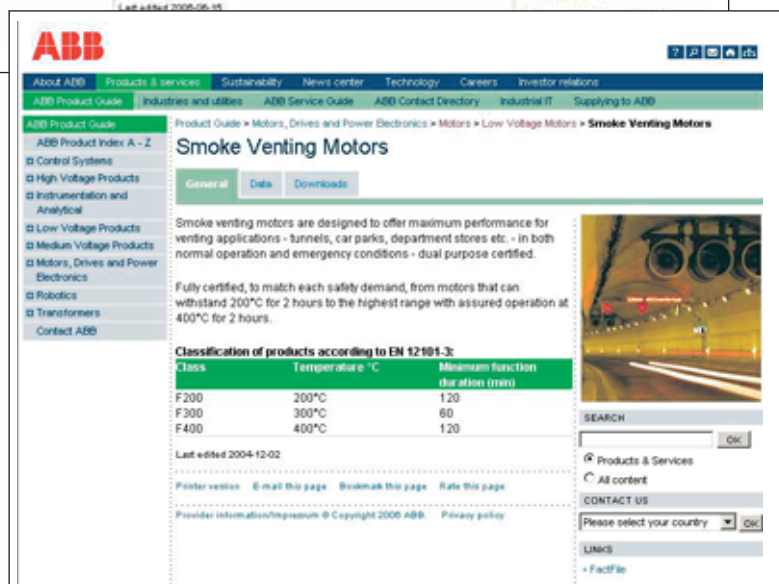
Last edited 2006-05-15

ABB

? P

About ABB | Products & services | Sustainability | News center | Technology | Careers | Investor relations

ABB Product Guide | Industries and utilities | ABB Service Guide | ABB Contact Directory | Industrial IT | Supplying to ABB

ABB Product Guide
ABB Product Index A - Z
Control Systems
High Voltage Products
Instrumentation and Analytical
Low Voltage Products
Medium Voltage Products
Motors, Drives and Power Electronics
Robotics
Transformers
Contact ABB

Product Guide > Motors, Drives and Power Electronics > Motors > Low Voltage Motors > Smoke Venting Motors

Smoke Venting Motors

General | Data | Downloads

Smoke venting motors are designed to offer maximum performance for venting applications - tunnels, car parks, department stores etc. - in both normal operation and emergency conditions - dual purpose certified.

Fully certified, to match each safety demand, from motors that can withstand 200°C for 2 hours to the highest range with assured operation at 400°C for 2 hours.

Classification of products according to EN 12101-3:

| Class | Temperature °C | Minimum function duration (min) |
|---|---|---|
| F200 | 200°C | 120 |
| F300 | 300°C | 60 |
| F400 | 400°C | 120 |

Last edited 2004-12-02

Printer version | E-mail this page | Bookmark this page | Rate this page

Provider information/Impressum © Copyright 2006 ABB. | Privacy policy

SEARCH
OK
Products & Services
All content

CONTACT US
Please select your country
OK

LINKS
» FactFile